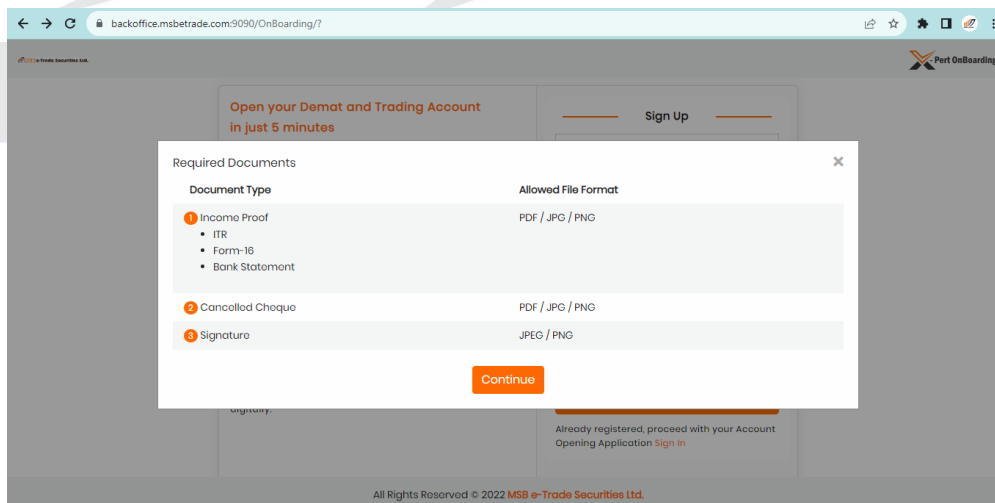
backoffice.msbetrade.com:9090/OnBoarding/?

MSB e-Trade Securities Ltd.

X-Pert OnBoarding

Open your Demat and Trading Account in just 5 minutes

Sign Up

Required Documents

×

| Document Type | Allowed File Format |
|---|---|
| 1 Income Proof<br>• ITR<br>• Form-16<br>• Bank Statement | PDF / JPG / PNG |
| 2 Cancelled Cheque | PDF / JPG / PNG |
| 3 Signature | JPEG / PNG |

Continue

digitally.

Already registered, proceed with your Account Opening Application Sign In

All Rights Reserved © 2022 MSB e-Trade Securities Ltd.